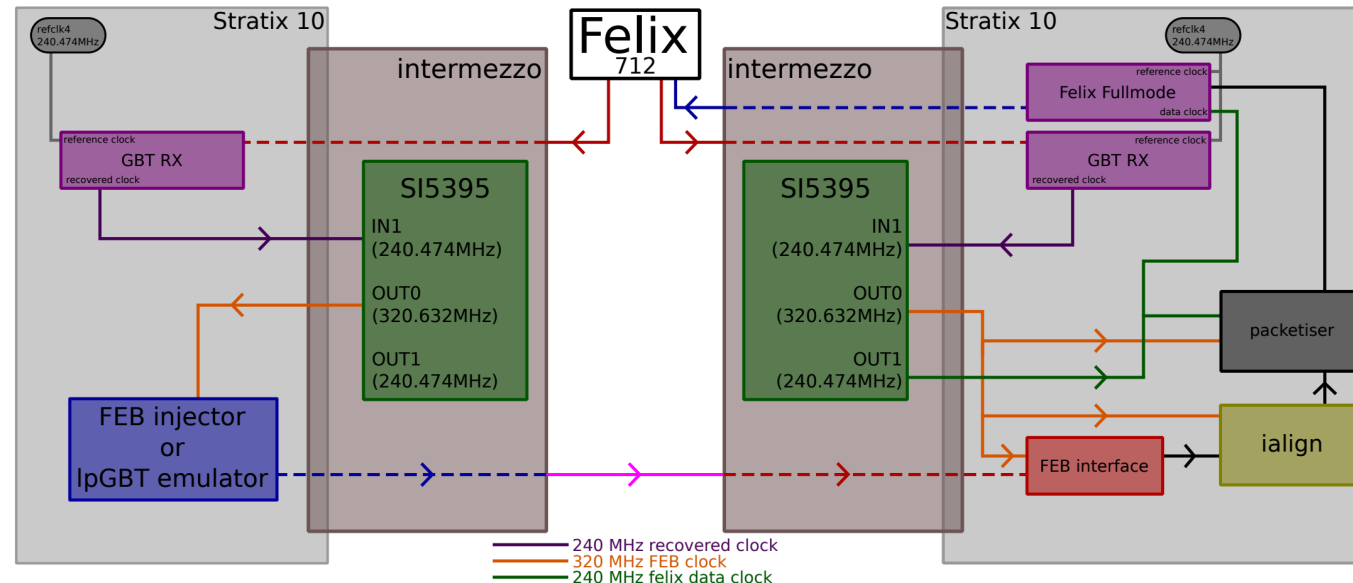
Stratix 10

refclk4
240.474MHz

reference clock
GBT RX
recovered clock

intermezzo

SI5395
IN1
(240.474MHz)
OUT0
(320.632MHz)
OUT1
(240.474MHz)

FEB injector
or
lpGBT emulator

Felix
712

intermezzo

SI5395
IN1
(240.474MHz)
OUT0
(320.632MHz)
OUT1
(240.474MHz)

Stratix 10

refclk4
240.474MHz

reference clock
Felix Fullmode
data clock

reference clock
GBT RX
recovered clock

packetiser

ialign

FEB interface

240 MHz recovered clock
320 MHz FEB clock
240 MHz felix data clock